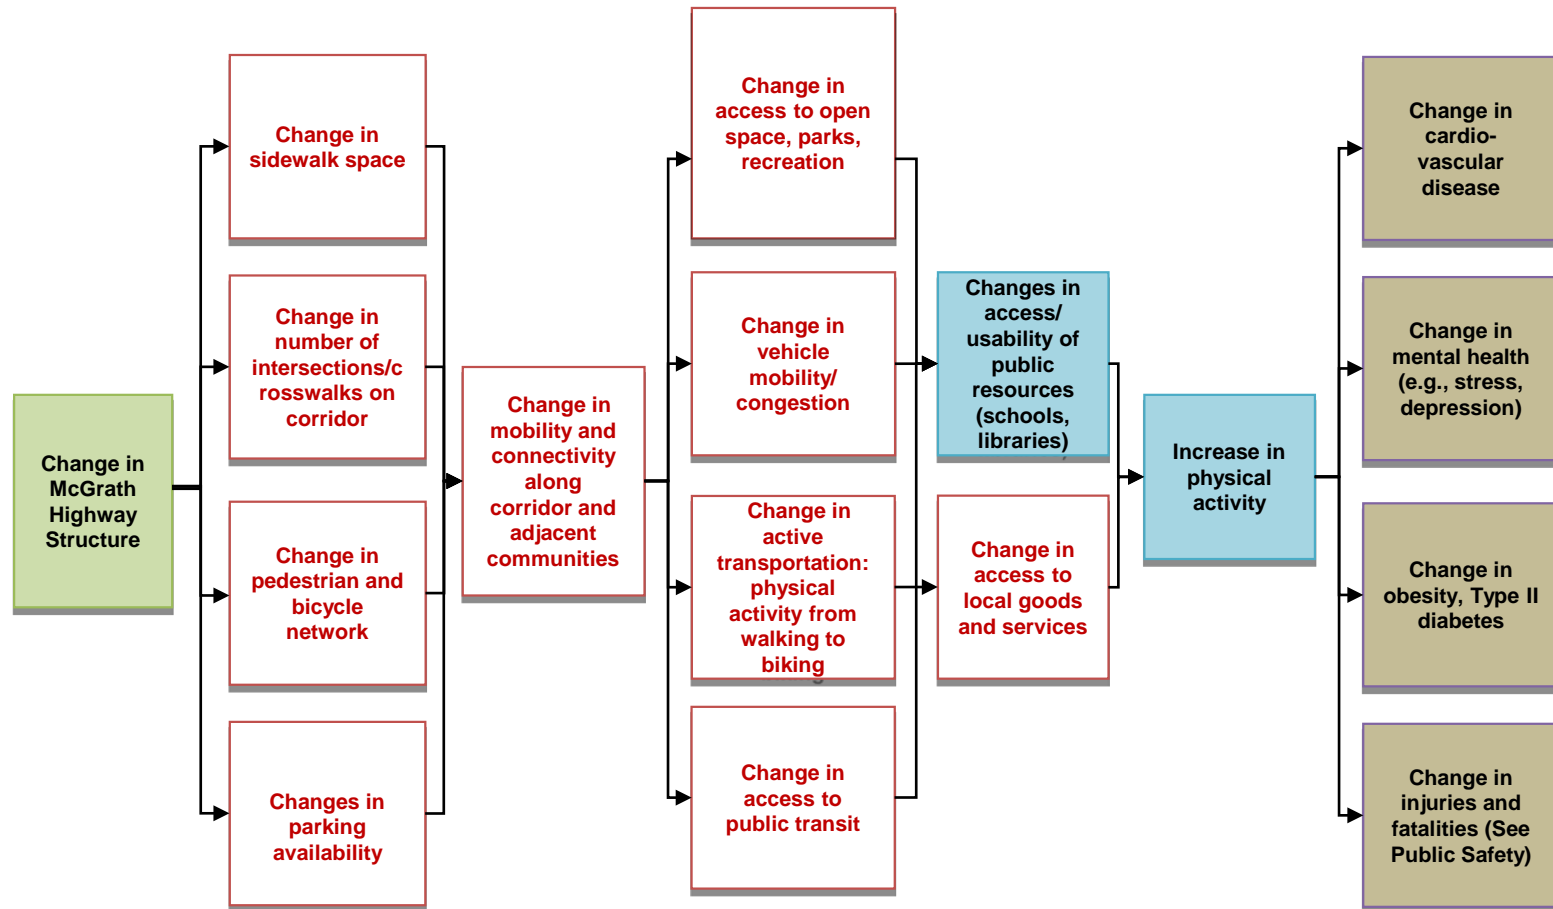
Change in McGrath Highway Structure

Change in sidewalk space

Change in number of intersections/crosswalks on corridor

Change in pedestrian and bicycle network

Changes in parking availability

Change in mobility and connectivity along corridor and adjacent communities

Change in access to open space, parks, recreation

Change in vehicle mobility/ congestion

Change in active transportation: physical activity from walking to biking

Change in access to public transit

Changes in access/ usability of public resources (schools, libraries)

Change in access to local goods and services

Increase in physical activity

Change in cardio-vascular disease

Change in mental health (e.g., stress, depression)

Change in obesity, Type II diabetes

Change in injuries and fatalities (See Public Safety)